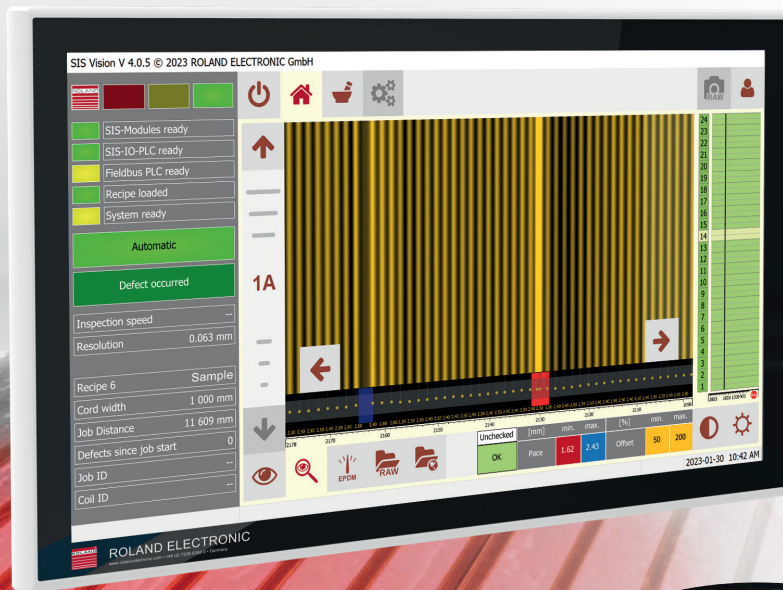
SIS Vision V 4.0.5 © 2023 ROLAND ELECTRONIC GmbH

SIS-Modules ready
SIS-IO-PLC ready
Fieldbus PLC ready
Recipe loaded
System ready

Automatic

Defect occurred

Inspection speed --
Resolution 0.063 mm

Recipe 6 Sample
Cord width 1 000 mm
Job Distance 11 609 mm
Defects since job start 0
Job ID --
Coil ID --

1A

RAW

24
23
22
21
20
19
18
17
16
15
14
13
12
11
10
9
8
7
6
5
4
3
2
1

Unchecked
OK
[mm]
Pace
min.
1.62
max.
2.43
[%]
Offset
min.
50
max.
200

EPDM
RAW

2023-01-30 10:42 AM

ROLAND ELECTRONIC
www.roland-electronic.com • +49 (0) 7236 9392-0 • Germany